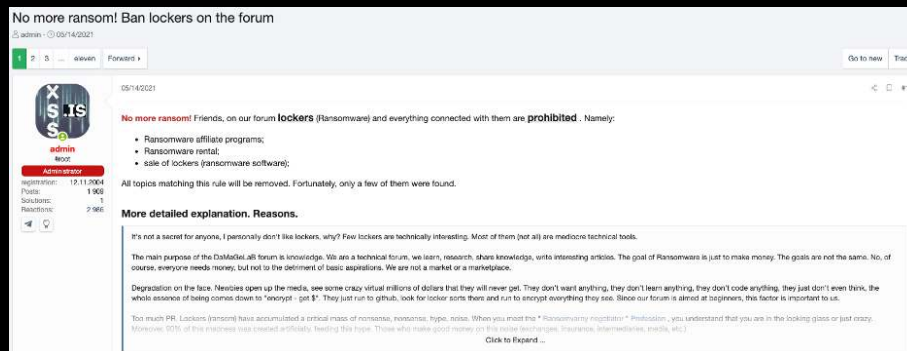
No more ransom! Ban lockers on the forum

admin · 05/14/2021

1 2 3 ... eleven Forward ▸

Go to new Trac

05/14/2021

admin
Boot
Administrator
registration: 12.11.2004
Posts: 1 909
Solutions: 1
Reactions: 2 986

No more ransom! Friends, on our forum lockers (Ransomware) and everything connected with them are prohibited . Namely:

- Ransomware affiliate programs;
- Ransomware rental;
- sale of lockers (ransomware software);

All topics matching this rule will be removed. Fortunately, only a few of them were found.

More detailed explanation. Reasons.

It's not a secret for anyone, I personally don't like lockers, why? Few lockers are technically interesting. Most of them (not all) are mediocre technical tools.

The main purpose of the DaMaGeLaB forum is knowledge. We are a technical forum, we learn, research, share knowledge, write interesting articles. The goal of Ransomware is just to make money. The goals are not the same. No, of course, everyone needs money, but not to the detriment of basic aspirations. We are not a market or a marketplace.

Degradation on the face. Newbies open up the media, see some crazy virtual millions of dollars that they will never get. They don't want anything, they don't learn anything, they don't code anything, they just don't even think, the whole essence of being comes down to "encrypt - get $". They just run to github, look for locker sorts there and run to encrypt everything they see. Since our forum is aimed at beginners, this factor is important to us.

Too much PR. Lockers (ransom) have accumulated a critical mass of nonsense, nonsense, hype, noise. When you meet the " Ransomware negotiator " Profession , you understand that you are in the looking glass or just crazy. Moreover, 90% of this madness was created artificially, feeding this hype. Those who make good money on this noise (exchanges, insurance, intermediaries, media, etc.)

Click to Expand ...